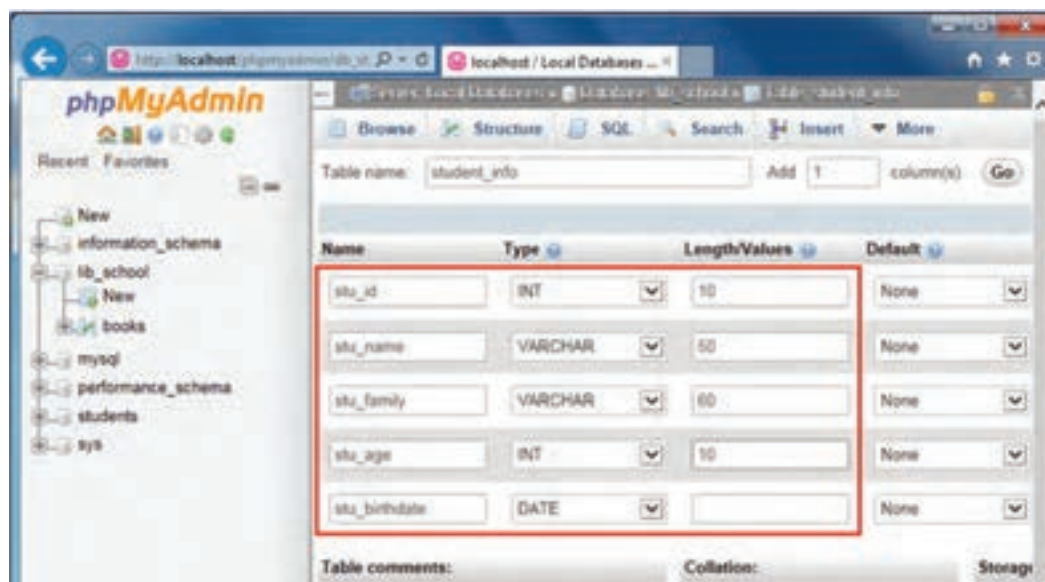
http://localhost/phpmyadmin/db_st
localhost / Local Databases ...

phpMyAdmin

Recent Favorites

New
information_schema
lib_school
New
books
mysql
performance_schema
students
sys

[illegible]

Browse Structure SQL Search Insert More

Table name: student_info Add 1 column(s) Go

| Name | Type | Length/Values | Default |
|---|---|---|---|
| stu_id | INT | 10 | None |
| stu_name | VARCHAR | 50 | None |
| stu_family | VARCHAR | 60 | None |
| stu_age | INT | 10 | None |
| stu_birthdate | DATE | | None |

Table comments: Collation: Storag